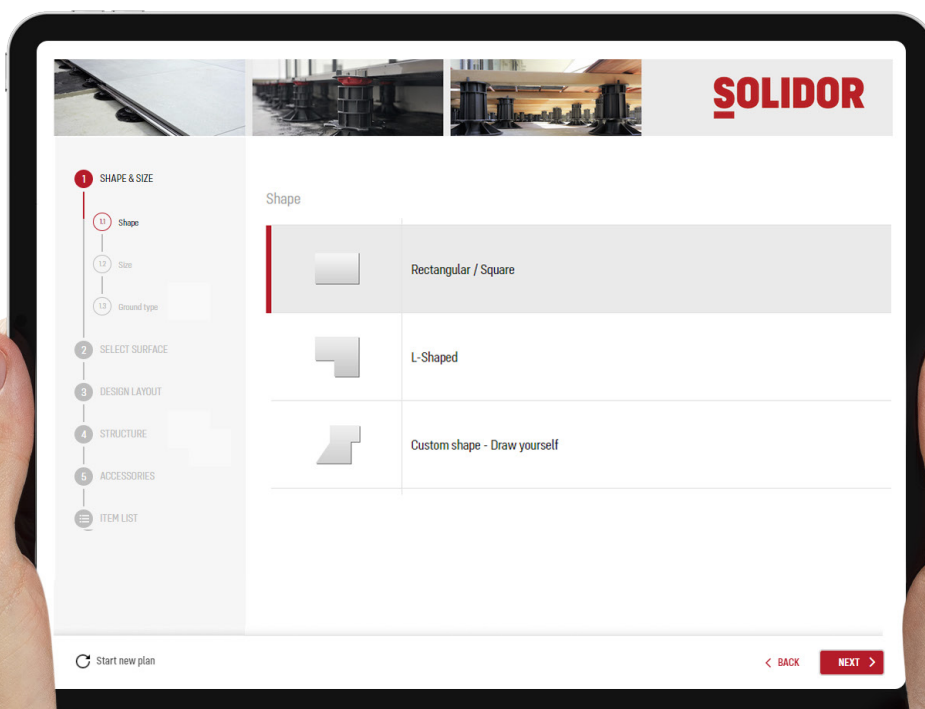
SOLIDOR

1 SHAPE & SIZE

1.1 Shape

1.2 Size

1.3 Ground type

2 SELECT SURFACE

3 DESIGN LAYOUT

4 STRUCTURE

5 ACCESSORIES

ITEM LIST

Shape

Rectangular / Square

L-Shaped

Custom shape - Draw yourself

Start new plan

< BACK

NEXT >